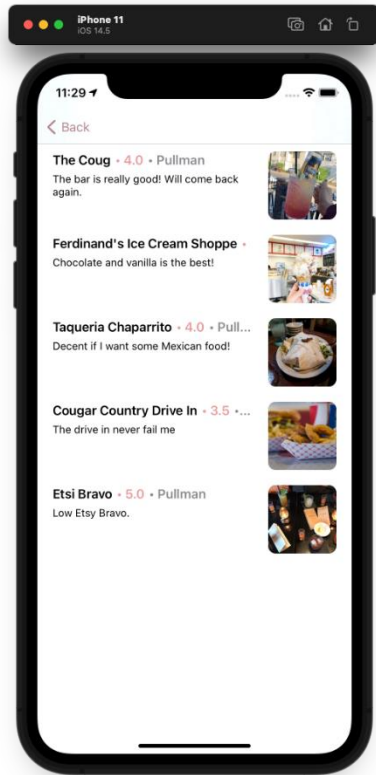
iPhone 11
iOS 14.5

11:29

Back

The Coug • 4.0 • Pullman
The bar is really good! Will come back again.

Ferdinand's Ice Cream Shoppe •
Chocolate and vanilla is the best!

Taqueria Chaparrito • 4.0 • Pull...
Decent if I want some Mexican food!

Cougar Country Drive In • 3.5 •...
The drive in never fail me

Etsi Bravo • 5.0 • Pullman
Low Etsy Bravo.